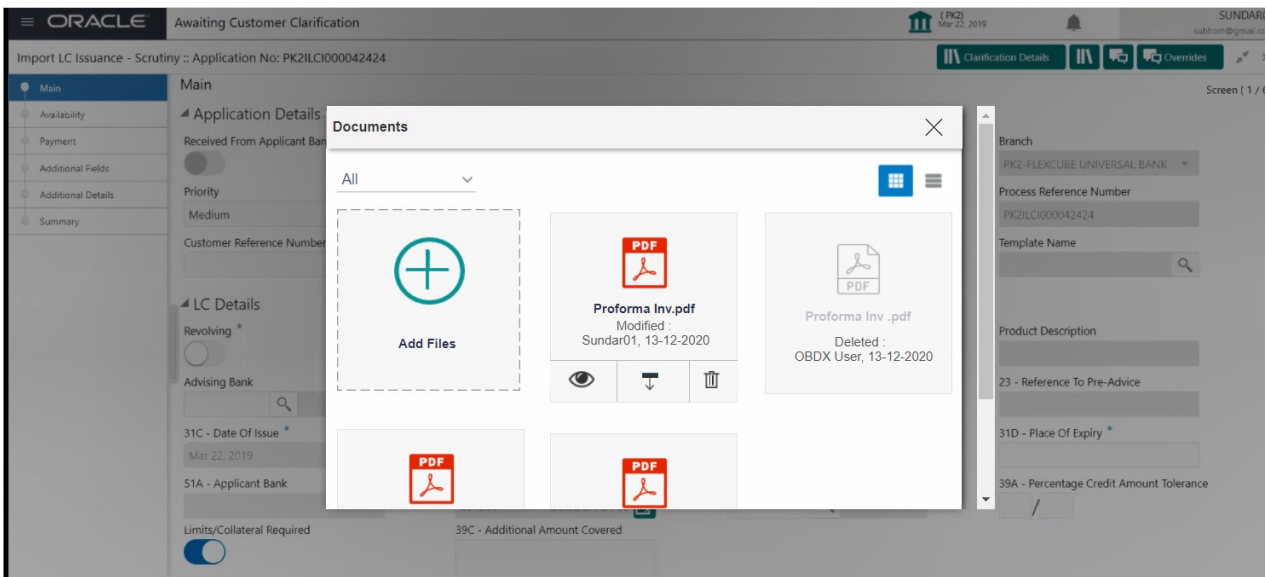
ORACLE Awaiting Customer Clarification (PK2) Mar 22, 2019 SUNDAR subham@gmail.c

Import LC Issuance - Scrutiny :: Application No: PK2ILCI000042424

Clarification Details Overrides

Main
Availability
Payment
Additional Fields
Additional Details
Summary

Main

Screen ( 1 / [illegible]

Application Details

Received From Applicant Ban

Priority

Medium

Customer Reference Number

LC Details

Revolving *

Advising Bank

31C - Date Of Issue *

Mar 22, 2019

51A - Applicant Bank

Limits/Collateral Required

39C - Additional Amount Covered

Branch

PK2-FLEXCUBE UNIVERSAL BANK

Process Reference Number

PK2ILCI000042424

Template Name

Product Description

23 - Reference To Pre-Advice

31D - Place Of Expiry *

39A - Percentage Credit Amount Tolerance

/

Documents

All

Add Files

PDF

Proforma Inv.pdf
Modified :
Sundar01, 13-12-2020

PDF

Proforma Inv .pdf

Deleted :
OBDX User, 13-12-2020

PDF

PDF